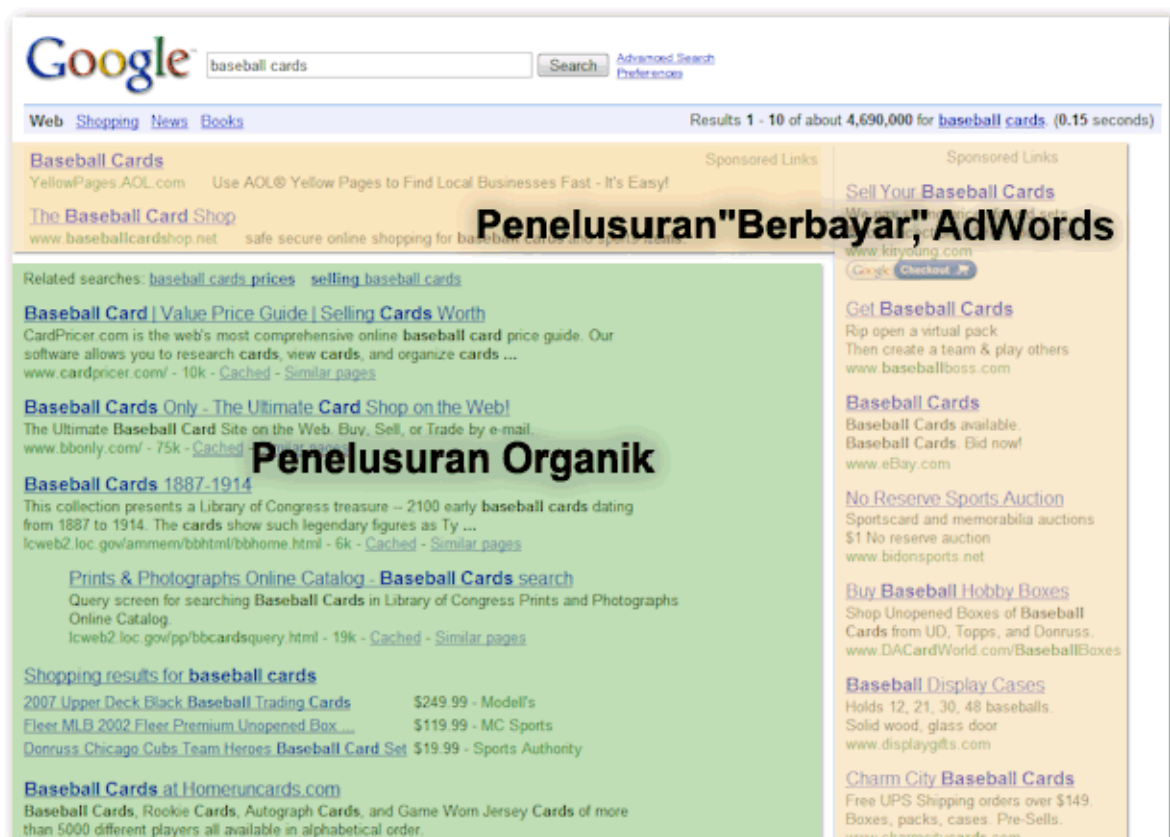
Google baseball cards Search Advanced Search Preferences

Web Shopping News Books

Results 1 - 10 of about 4,690,000 for baseball cards. (0.15 seconds)

Sponsored Links

Baseball Cards
YellowPages.AOL.com Use AOL® Yellow Pages to Find Local Businesses Fast - It's Easy!

The Baseball Card Shop
www.baseballcardshop.net safe secure online shopping for baseball cards and sports items

Penelusuran"Berbayar", AdWords

Related searches: baseball cards prices selling baseball cards

Baseball Card | Value Price Guide | Selling Cards Worth
CardPricer.com is the web's most comprehensive online baseball card price guide. Our software allows you to research cards, view cards, and organize cards ...
www.cardpricer.com/ - 10k - Cached - Similar pages

Baseball Cards Only - The Ultimate Card Shop on the Web!
The Ultimate Baseball Card Site on the Web. Buy, Sell, or Trade by e-mail.
www.bbonly.com/ - 75k - Cached - Similar pages

Penelusuran Organik

Baseball Cards 1887-1914
This collection presents a Library of Congress treasure -- 2100 early baseball cards dating from 1887 to 1914. The cards show such legendary figures as Ty ...
lcweb2.loc.gov/ammem/bbhtml/bbhome.html - 6k - Cached - Similar pages

Prints & Photographs Online Catalog - Baseball Cards search
Query screen for searching Baseball Cards in Library of Congress Prints and Photographs Online Catalog.
lcweb2.loc.gov/pp/bbcardsquery.html - 19k - Cached - Similar pages

Shopping results for baseball cards
2007 Upper Deck Black Baseball Trading Cards $249.99 - Modell's
Fleer MLB 2002 Fleer Premium Unopened Box ... $119.99 - MC Sports
Donruss Chicago Cubs Team Heroes Baseball Card Set $19.99 - Sports Authority

Baseball Cards at Homeruncards.com
Baseball Cards, Rookie Cards, Autograph Cards, and Game Worn Jersey Cards of more than 5000 different players all available in alphabetical order.

Sponsored Links

Sell Your Baseball Cards
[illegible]
www.kiryoung.com
Google Checkout

Get Baseball Cards
Rip open a virtual pack
Then create a team & play others
www.baseballboss.com

Baseball Cards
Baseball Cards available.
Baseball Cards. Bid now!
www.eBay.com

No Reserve Sports Auction
Sportscard and memorabilia auctions
$1 No reserve auction
www.bidonsports.net

Buy Baseball Hobby Boxes
Shop Unopened Boxes of Baseball Cards from UD, Topps, and Donruss.
www.DACardWorld.com/BaseballBoxes

Baseball Display Cases
Holds 12, 21, 30, 48 baseballs.
Solid wood, glass door
www.displaygifts.com

Charm City Baseball Cards
Free UPS Shipping orders over $149.
Boxes, packs, cases. Pre-Sells.
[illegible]